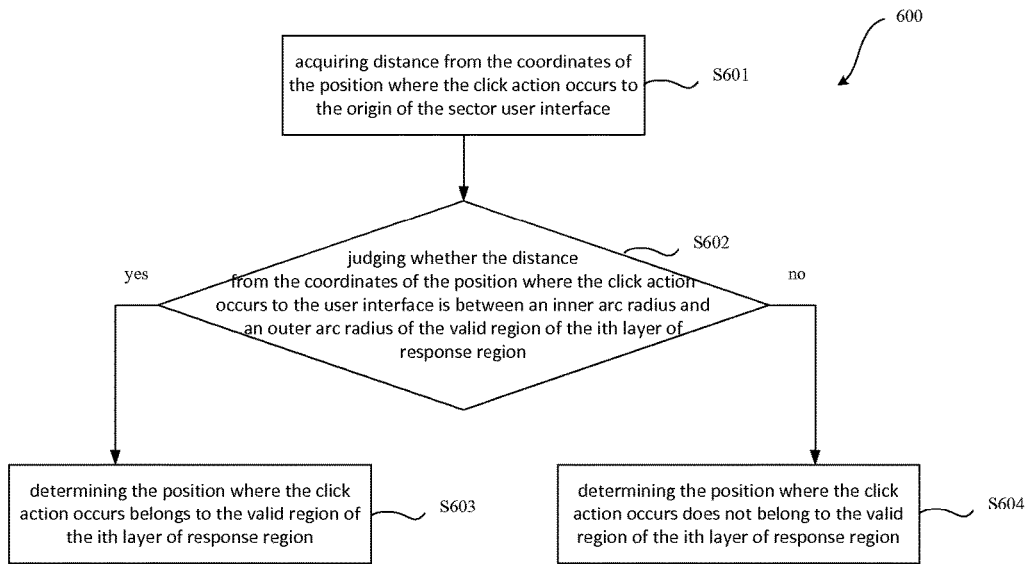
600

acquiring distance from the coordinates of the position where the click action occurs to the origin of the sector user interface

S601

judging whether the distance from the coordinates of the position where the click action occurs to the user interface is between an inner arc radius and an outer arc radius of the valid region of the ith layer of response region

S602

yes

no

determining the position where the click action occurs belongs to the valid region of the ith layer of response region

S603

determining the position where the click action occurs does not belong to the valid region of the ith layer of response region

S604